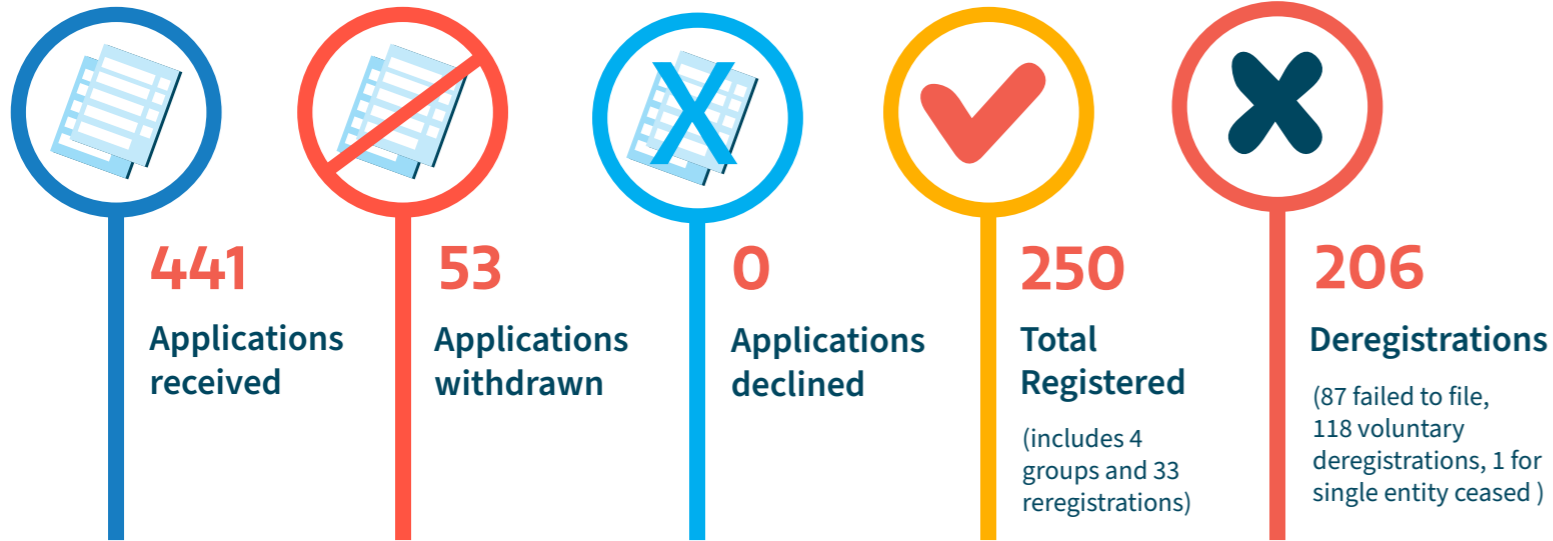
441
Applications received

53
Applications withdrawn

X

0
Applications declined

250
Total Registered

(includes 4 groups and 33 reregistrations)

206
Deregistrations

(87 failed to file, 118 voluntary deregistrations, 1 for single entity ceased )